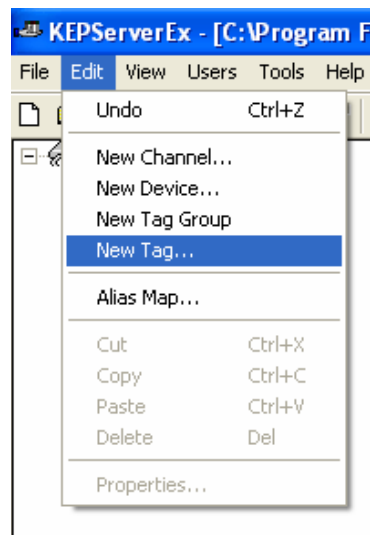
KEPServerEx - [C:\Program F

File Edit View Users Tools Help

Undo Ctrl+Z

New Channel...
New Device...
New Tag Group
New Tag...

Alias Map...

Cut Ctrl+X
Copy Ctrl+C
Paste Ctrl+V
Delete Del

Properties...